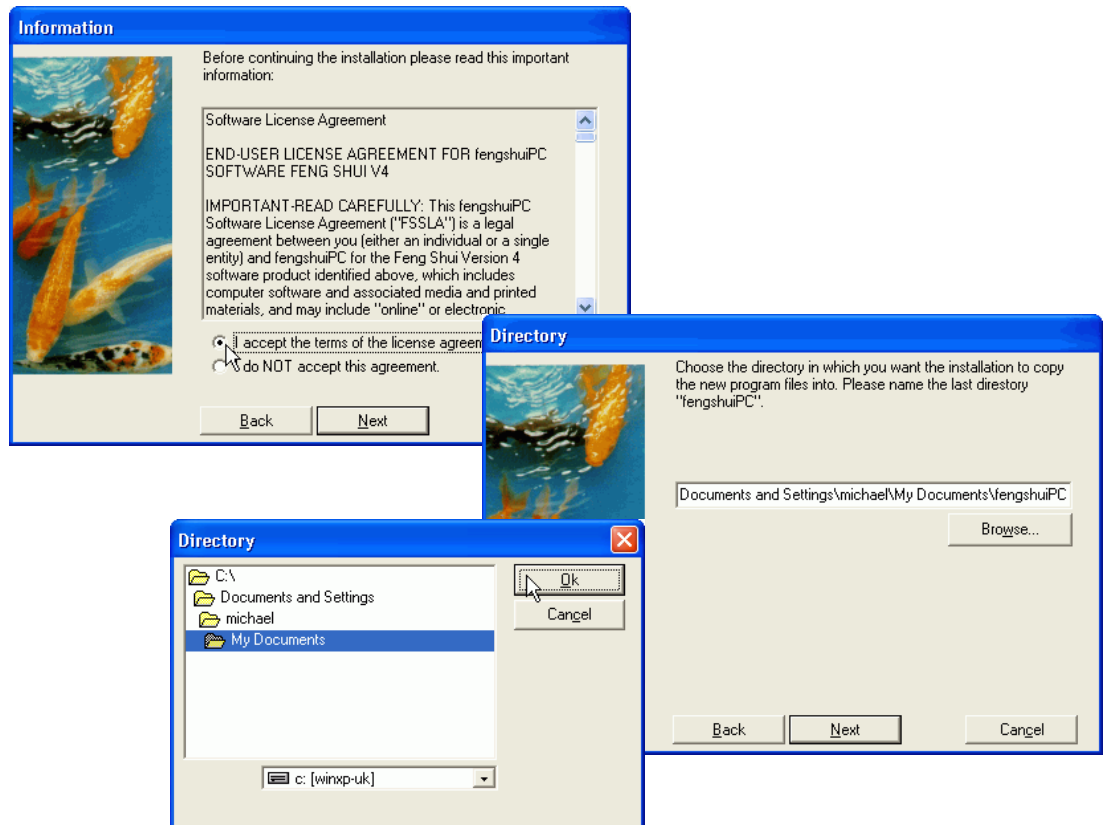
Information

Before continuing the installation please read this important information:

Software License Agreement

END-USER LICENSE AGREEMENT FOR fengshuiPC SOFTWARE FENG SHUI V4

IMPORTANT-READ CAREFULLY: This fengshuiPC Software License Agreement ("FSSLA") is a legal agreement between you (either an individual or a single entity) and fengshuiPC for the Feng Shui Version 4 software product identified above, which includes computer software and associated media and printed materials, and may include "online" or electronic

I accept the terms of the license agreem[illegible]

I do NOT accept this agreement.

Back

Next

Directory

Choose the directory in which you want the installation to copy the new program files into. Please name the last diresctory "fengshuiPC".

Documents and Settings\michael\My Documents\fengshuiPC

Browse...

Back

Next

Cancel

Directory

C:\

Documents and Settings

michael

My Documents

Ok

Cancel

c: [winxp-uk]